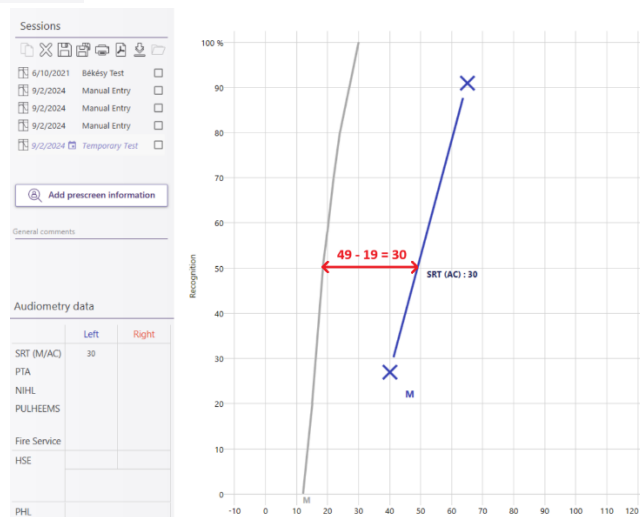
Sessions

6/10/2021 Békésy Test
9/2/2024 Manual Entry
9/2/2024 Manual Entry
9/2/2024 Manual Entry
9/2/2024 Temporary Test

Add prescreen information

General comments

Audiometry data

| | Left | Right |
|---|---|---|
| SRT (M/AC) | 30 | |
| PTA | | |
| NIHL | | |
| PULHEEMS | | |
| Fire Service | | |
| HSE | | |
| | | |
| PHL | | |

100 %
90
80
70
60
50
40
30
20
10
0

Recognition

49 - 19 = 30

SRT (AC) : 30

M

M

-10 0 10 20 30 40 50 60 70 80 90 100 110 120